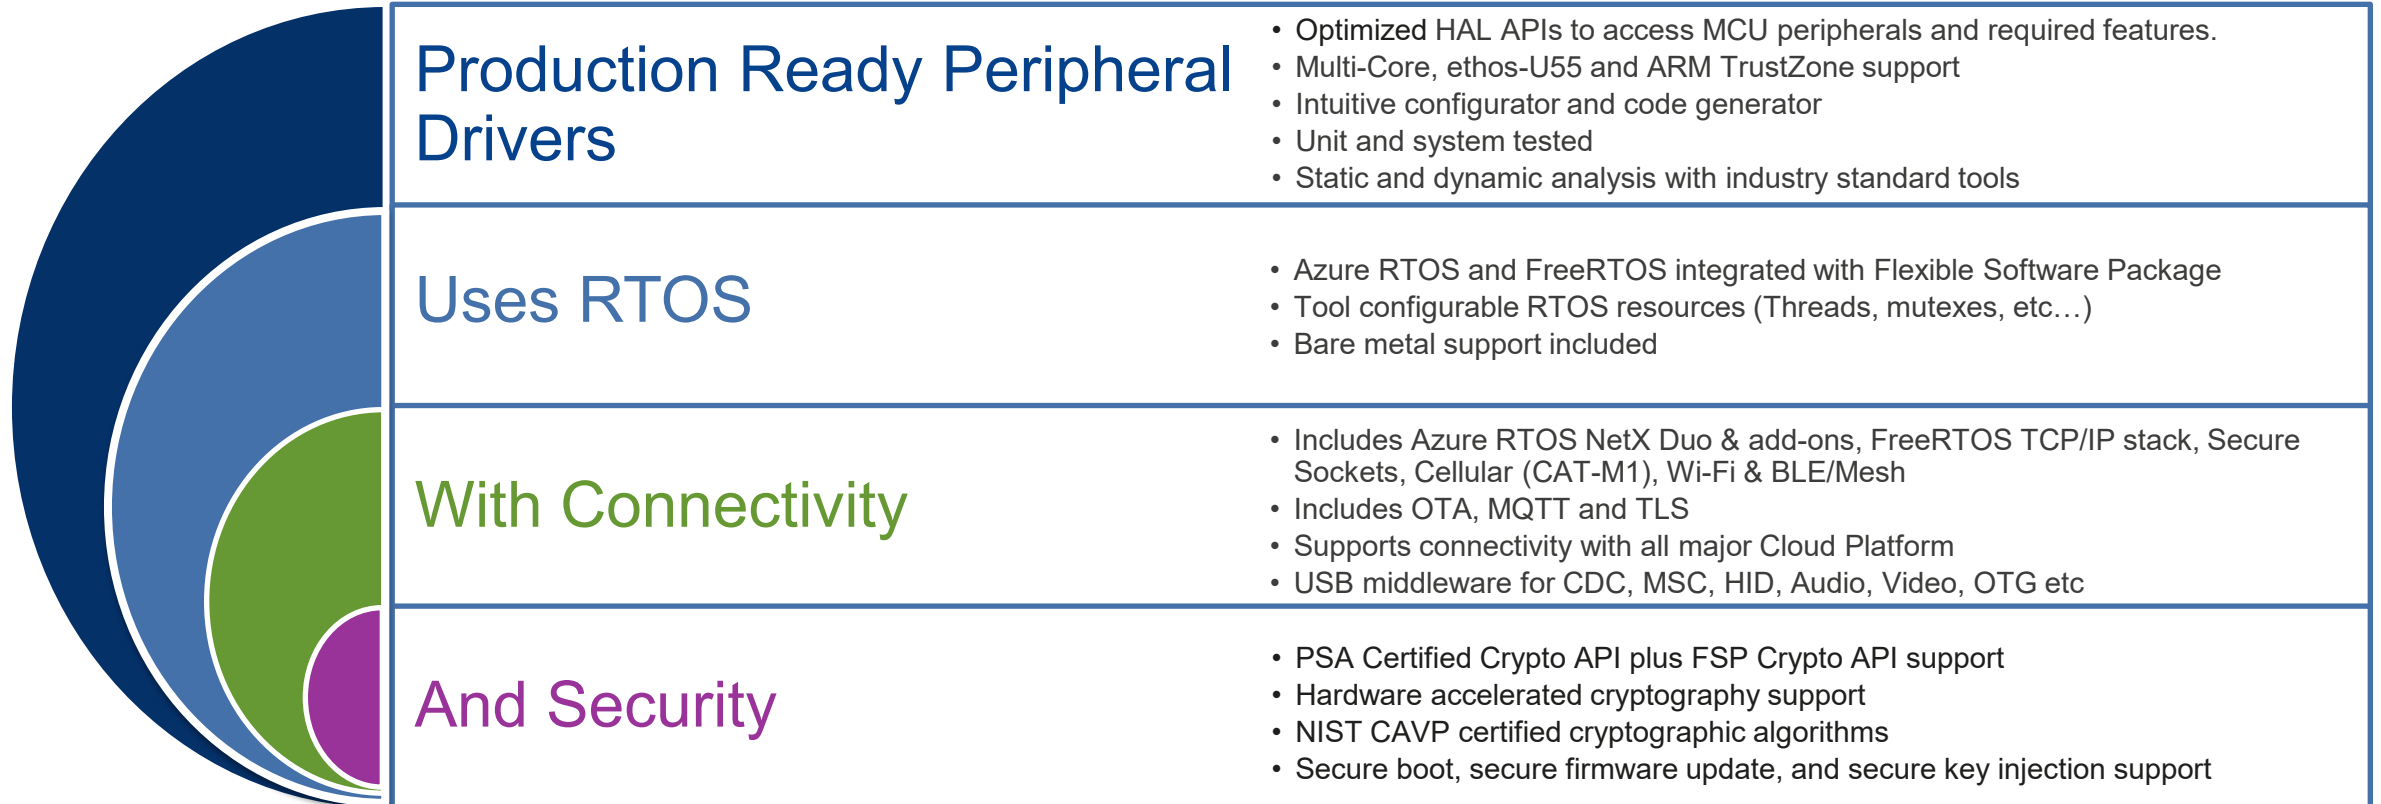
Production Ready Peripheral Drivers

• Optimized HAL APIs to access MCU peripherals and required features.
• Multi-Core, ethos-U55 and ARM TrustZone support
• Intuitive configurator and code generator
• Unit and system tested
• Static and dynamic analysis with industry standard tools

Uses RTOS

• Azure RTOS and FreeRTOS integrated with Flexible Software Package
• Tool configurable RTOS resources (Threads, mutexes, etc…)
• Bare metal support included

With Connectivity

• Includes Azure RTOS NetX Duo & add-ons, FreeRTOS TCP/IP stack, Secure Sockets, Cellular (CAT-M1), Wi-Fi & BLE/Mesh
• Includes OTA, MQTT and TLS
• Supports connectivity with all major Cloud Platform
• USB middleware for CDC, MSC, HID, Audio, Video, OTG etc

And Security

• PSA Certified Crypto API plus FSP Crypto API support
• Hardware accelerated cryptography support
• NIST CAVP certified cryptographic algorithms
• Secure boot, secure firmware update, and secure key injection support